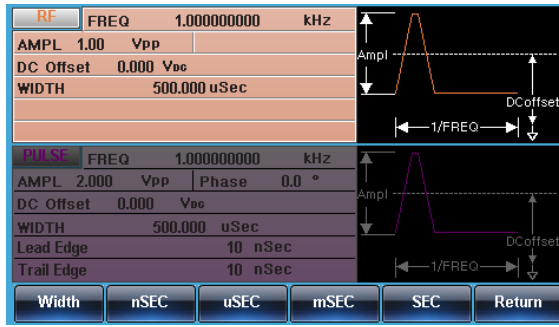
RF FREQ 1.000000000 kHz
AMPL 1.00 Vpp
DC Offset 0.000 Vdc
WIDTH 500.000 uSec

Ampl
DCoffset
1/FREQ

PULSE FREQ 1.000000000 kHz
AMPL 2.000 Vpp | Phase 0.0 °
DC Offset 0.000 Vdc
WIDTH 500.000 uSec
Lead Edge 10 nSec
Trail Edge 10 nSec

Ampl
DCoffset
1/FREQ

Width | nSEC | uSEC | mSEC | SEC | Return